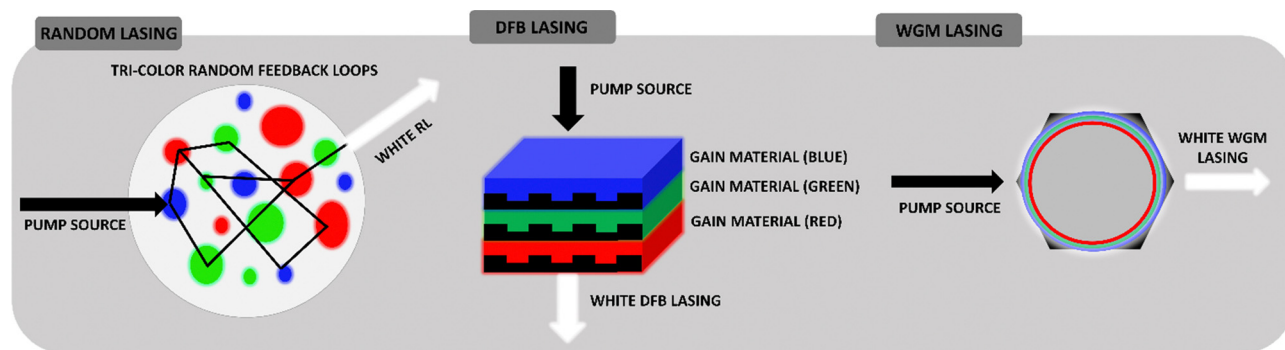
RANDOM LASING

TRI-COLOR RANDOM FEEDBACK LOOPS

WHITE RL

PUMP SOURCE

DFB LASING

PUMP SOURCE

GAIN MATERIAL (BLUE)

GAIN MATERIAL (GREEN)

GAIN MATERIAL (RED)

WHITE DFB LASING

WGM LASING

PUMP SOURCE

WHITE WGM LASING